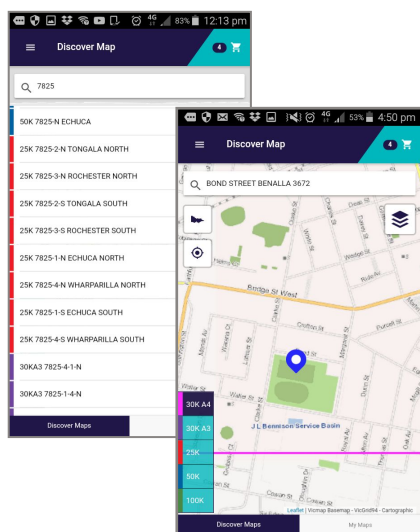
4G 83% 12:13 pm
Discover Map
4
7825
50K 7825-N ECHUCA
25K 7825-2-N TONGALA NORTH
25K 7825-3-N ROCHESTER NORTH
25K 7825-2-S TONGALA SOUTH
25K 7825-3-S ROCHESTER SOUTH
25K 7825-1-N ECHUCA NORTH
25K 7825-4-N WHARPARILLA NORTH
25K 7825-1-S ECHUCA SOUTH
25K 7825-4-S WHARPARILLA SOUTH
30KA3 7825-4-1-N
30KA3 7825-1-4-N
Discover Maps

4G 53% 4:50 pm
Discover Map
4
BOND STREET BENALLA 3672
Bridge St West
Crofton St
Purcell St
Clarke St
Arundel St
Kennedy St
Bond St
Bennett St
Coster St
Benson St
Church St
Carrier St
Cowan St
Witt St
Maude St
Webster St
Sloane St
J L Bennison Service Basin
30K A4
30K A3
25K
50K
100K
Leaflet | Vicmap Basemap - VicGrid94 - Cartographic
Discover Maps
My Maps